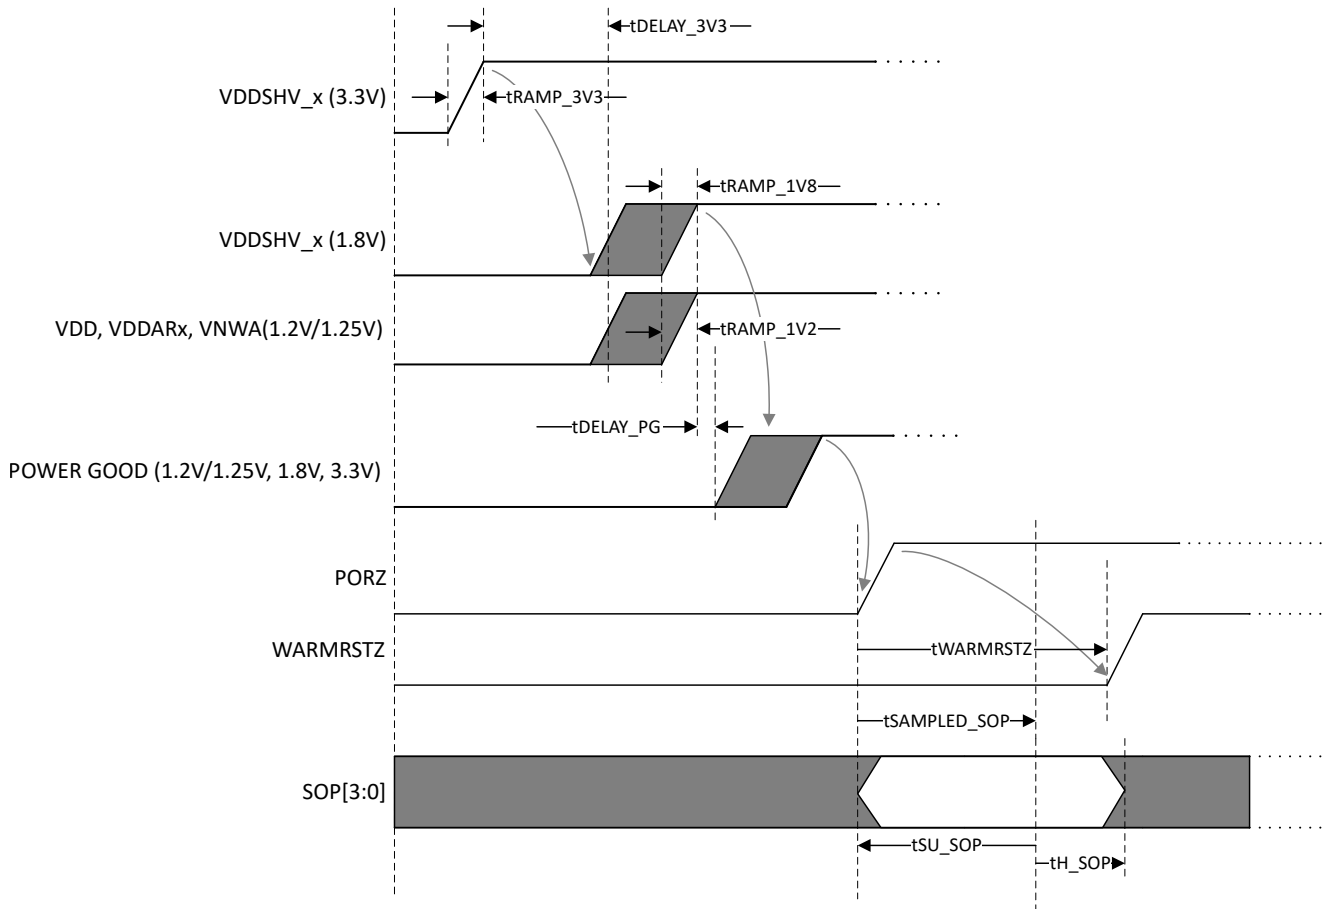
tDELAY_3V3

VDDSHV_x (3.3V)

tRAMP_3V3

tRAMP_1V8

VDDSHV_x (1.8V)

VDD, VDDARx, VNWA(1.2V/1.25V)

tRAMP_1V2

tDELAY_PG

POWER GOOD (1.2V/1.25V, 1.8V, 3.3V)

PORZ

WARMRSTZ

tWARMRSTZ

tSAMPLED_SOP

SOP[3:0]

tSU_SOP

tH_SOP